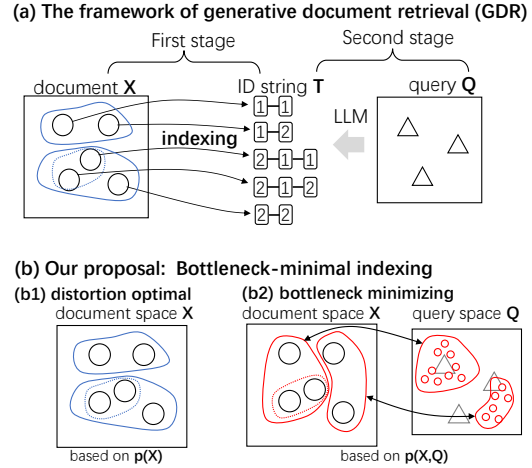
(a) The framework of generative document retrieval (GDR)

First stage

Second stage

document **X**

ID string **T**

query **Q**

1 - 1

1 - 2

2 - 1 - 1

2 - 1 - 2

2 - 2

indexing

LLM

(b) Our proposal: Bottleneck-minimal indexing

(b1) distortion optimal

document space **X**

based on **p(X)**

(b2) bottleneck minimizing

document space **X**

query space **Q**

based on **p(X,Q)**